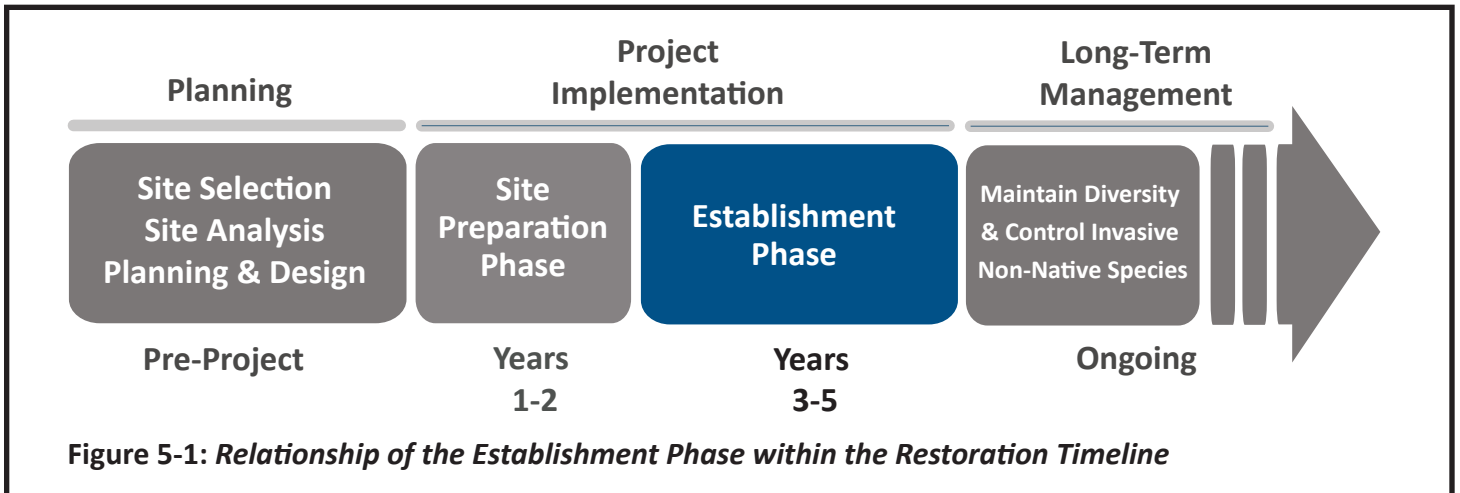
Planning

Project Implementation

Long-Term Management

Site Selection
Site Analysis
Planning & Design

Site Preparation Phase

Establishment Phase

Maintain Diversity & Control Invasive Non-Native Species

Pre-Project

Years 1-2

Years 3-5

Ongoing

**Figure 5-1:** *Relationship of the Establishment Phase within the Restoration Timeline*